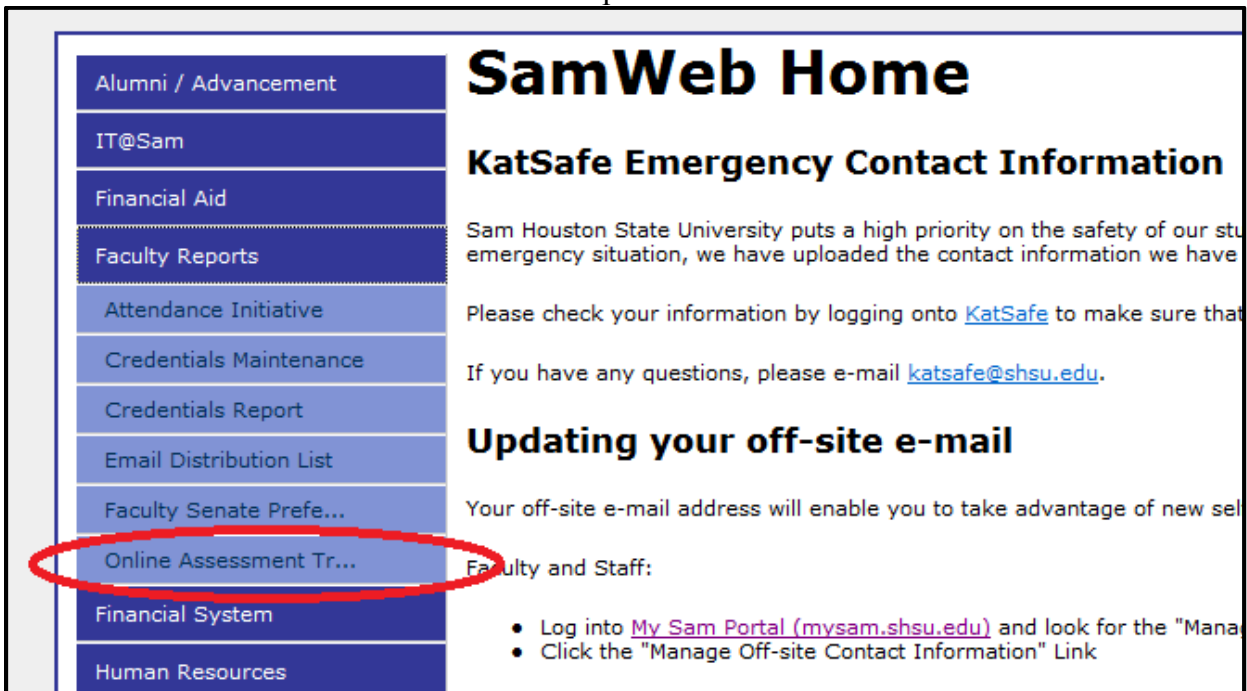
Alumni / Advancement

IT@Sam

Financial Aid

Faculty Reports

Attendance Initiative

Credentials Maintenance

Credentials Report

Email Distribution List

Faculty Senate Prefe...

Online Assessment Tr...

Financial System

Human Resources

SamWeb Home

KatSafe Emergency Contact Information

Sam Houston State University puts a high priority on the safety of our stu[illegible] emergency situation, we have uploaded the contact information we have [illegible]

Please check your information by logging onto KatSafe to make sure that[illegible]

If you have any questions, please e-mail katsafe@shsu.edu.

Updating your off-site e-mail

Your off-site e-mail address will enable you to take advantage of new sel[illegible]

Faculty and Staff:

- Log into My Sam Portal (mysam.shsu.edu) and look for the "Mana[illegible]
- Click the "Manage Off-site Contact Information" Link